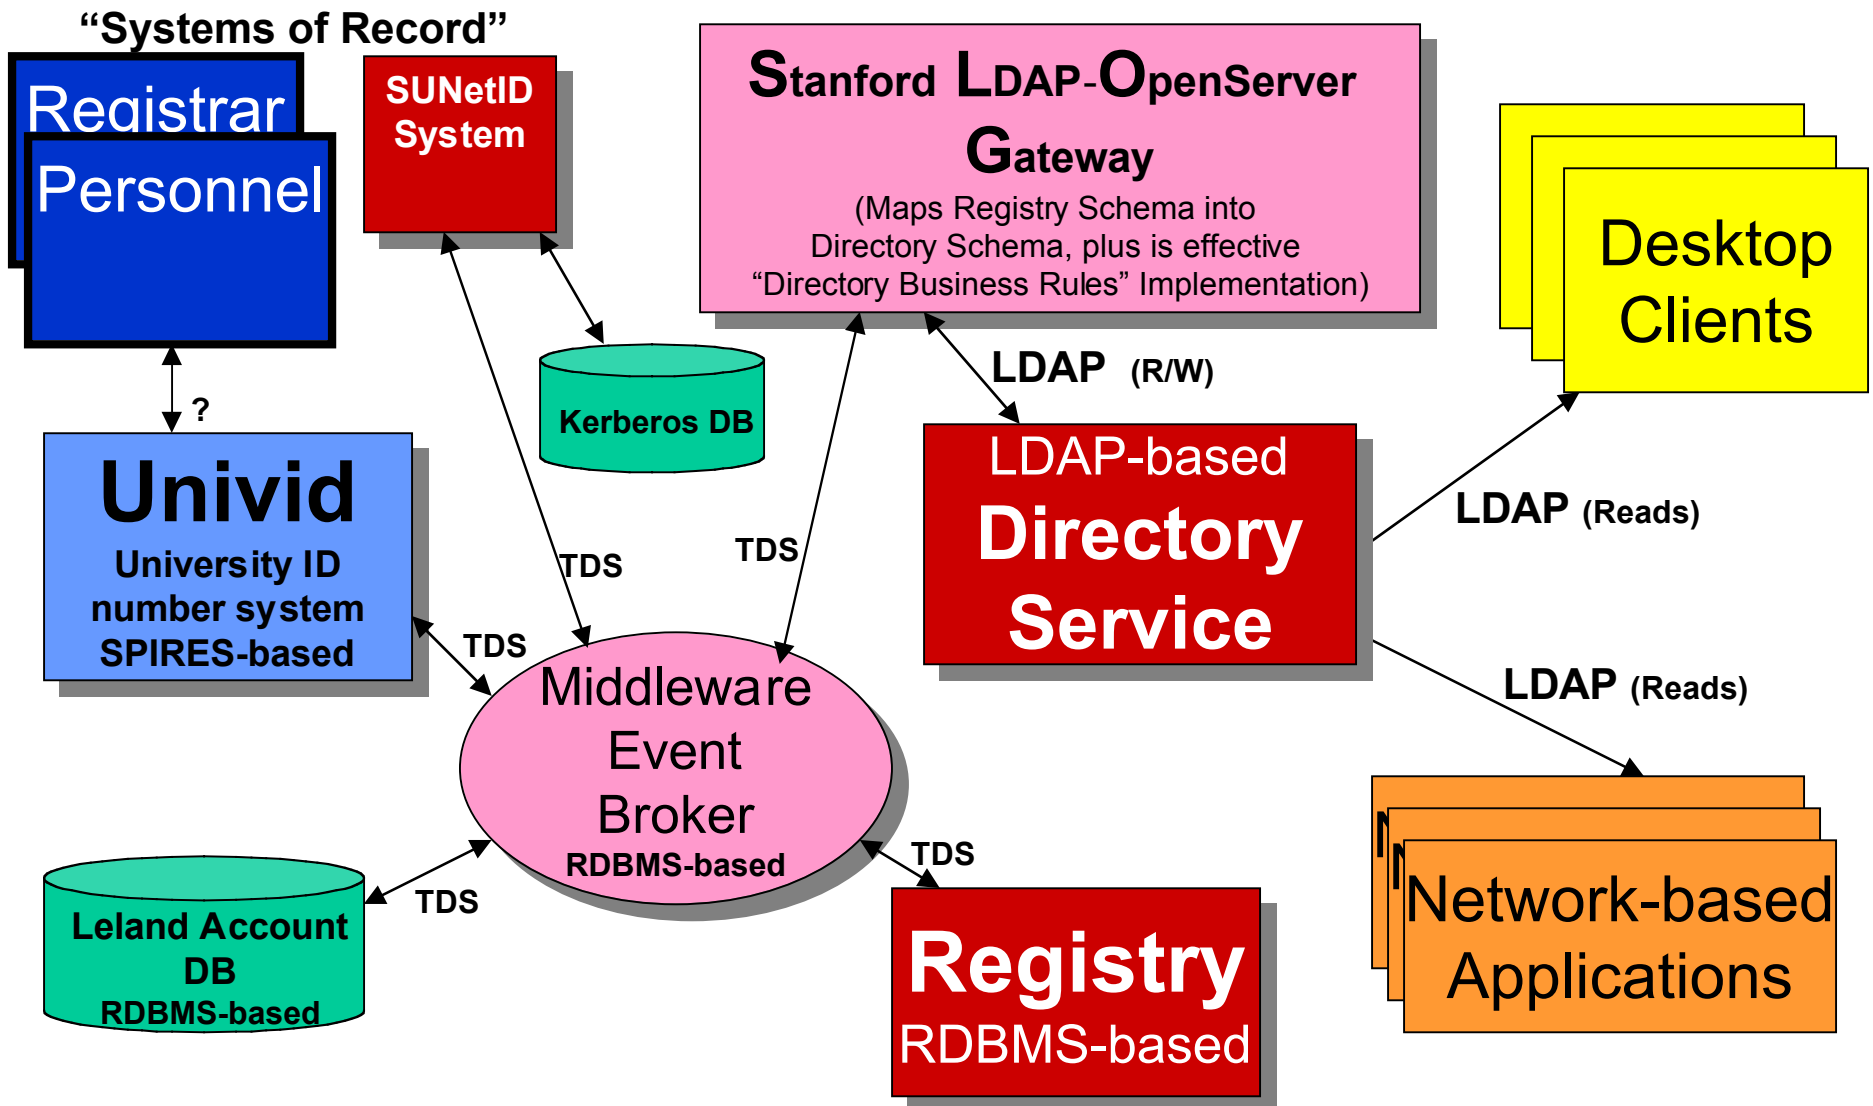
"Systems of Record"

Registrar

Personnel

SUNetID System

Stanford LDAP-OpenServer Gateway

(Maps Registry Schema into Directory Schema, plus is effective "Directory Business Rules" Implementation)

Desktop Clients

Kerberos DB

?

LDAP (R/W)

Univid

University ID number system SPIRES-based

LDAP-based Directory Service

LDAP (Reads)

TDS

TDS

TDS

Middleware Event Broker RDBMS-based

LDAP (Reads)

TDS

TDS

Leland Account DB RDBMS-based

Registry RDBMS-based

Network-based Applications